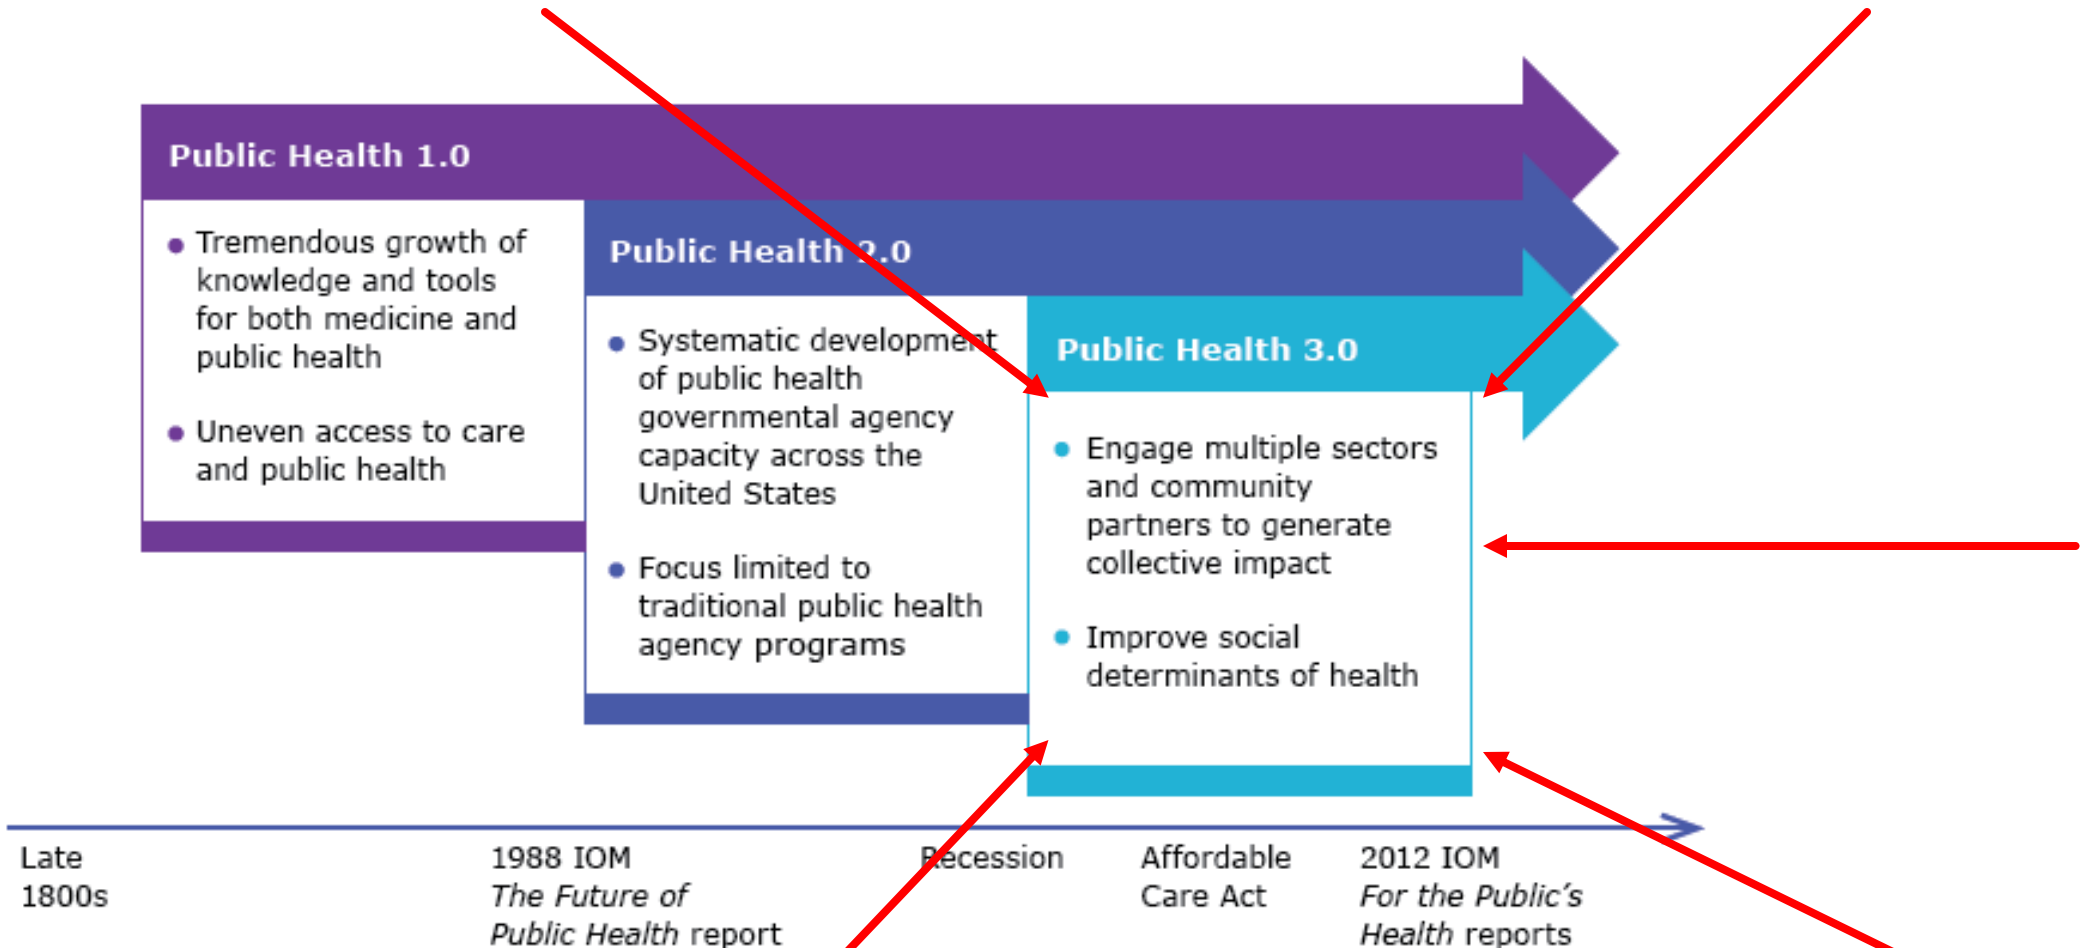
Public Health 1.0

- Tremendous growth of knowledge and tools for both medicine and public health
- Uneven access to care and public health

Public Health 2.0

- Systematic development of public health governmental agency capacity across the United States
- Focus limited to traditional public health agency programs

Public Health 3.0

- Engage multiple sectors and community partners to generate collective impact
- Improve social determinants of health

Late 1800s

1988 IOM *The Future of Public Health* report

Recession

Affordable Care Act

2012 IOM *For the Public's Health* reports